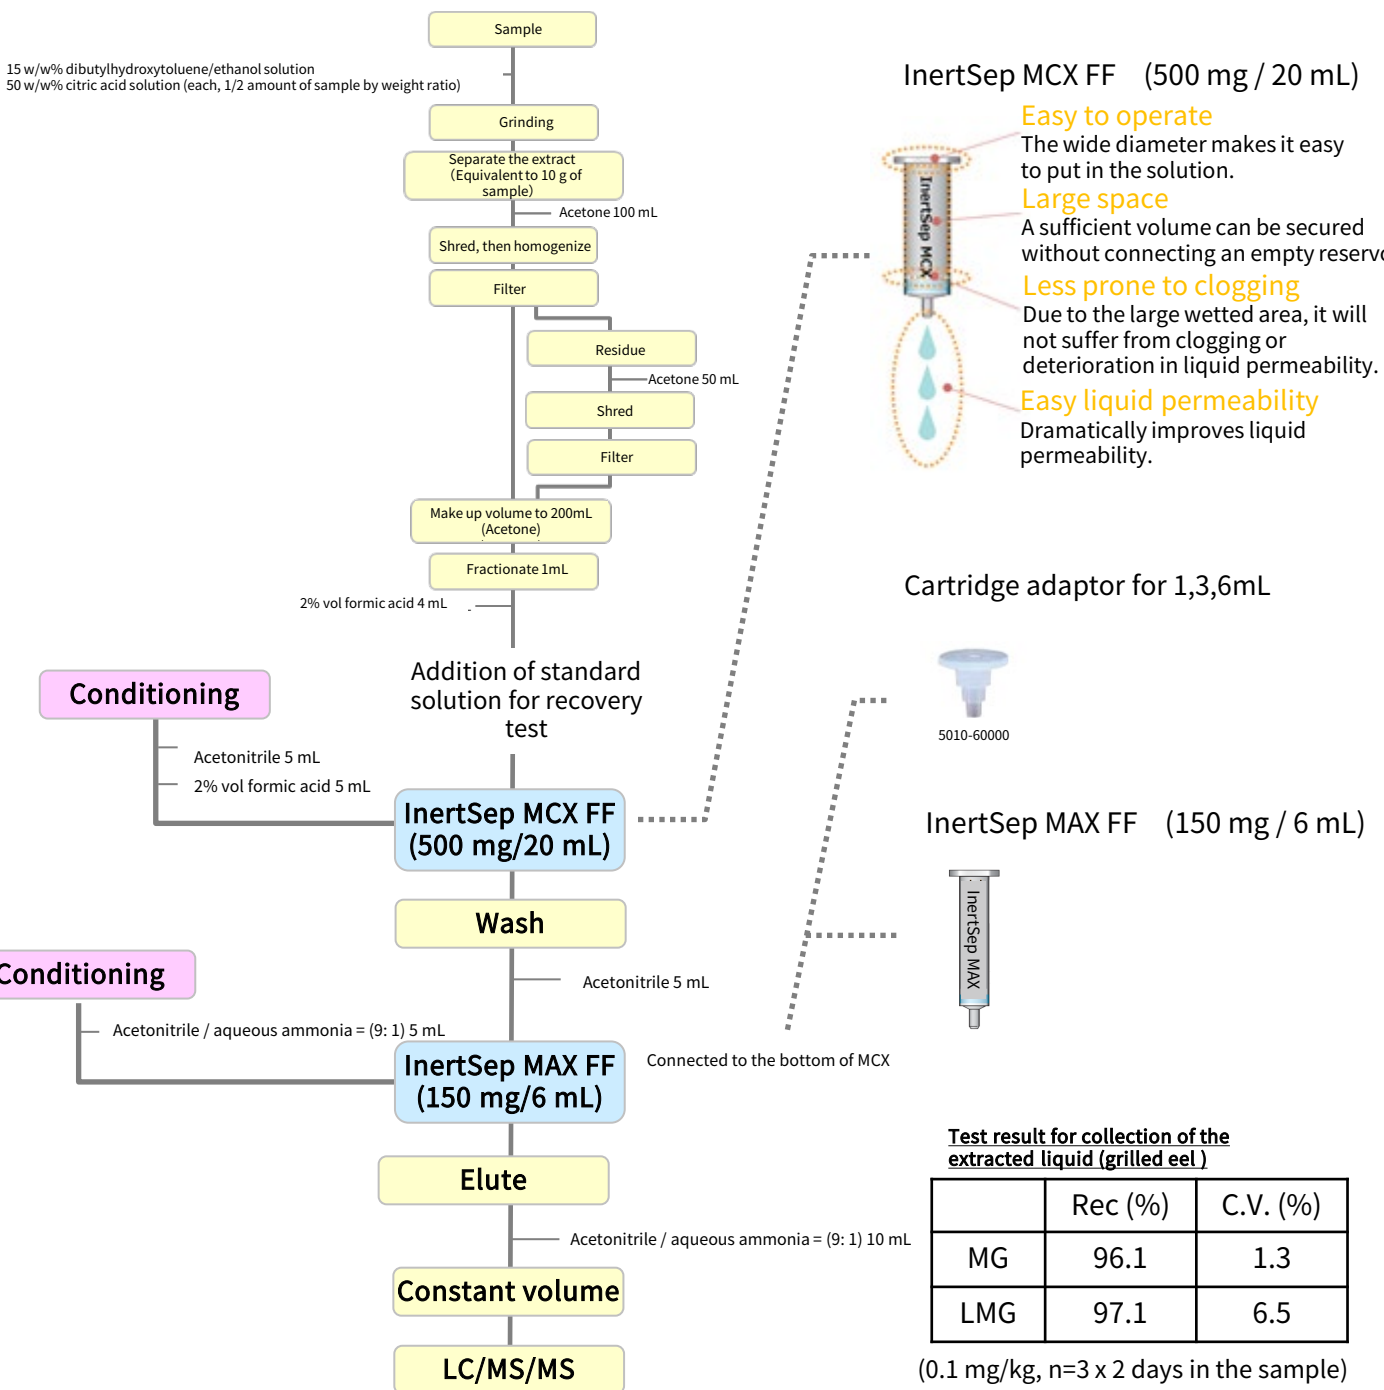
Sample

15 w/w% dibutylhydroxytoluene/ethanol solution
50 w/w% citric acid solution (each, 1/2 amount of sample by weight ratio)

Grinding

Separate the extract (Equivalent to 10 g of sample)

Acetone 100 mL

Shred, then homogenize

Filter

Residue

Acetone 50 mL

Shred

Filter

Make up volume to 200mL (Acetone)

Fractionate 1mL

2% vol formic acid 4 mL

Addition of standard solution for recovery test

Conditioning

Acetonitrile 5 mL

2% vol formic acid 5 mL

InertSep MCX FF (500 mg/20 mL)

Wash

Acetonitrile 5 mL

Conditioning

Acetonitrile / aqueous ammonia = (9: 1) 5 mL

InertSep MAX FF (150 mg/6 mL)

Connected to the bottom of MCX

Elute

Acetonitrile / aqueous ammonia = (9: 1) 10 mL

Constant volume

LC/MS/MS

InertSep MCX FF (500 mg / 20 mL)

Easy to operate
The wide diameter makes it easy to put in the solution.

Large space
A sufficient volume can be secured without connecting an empty reserv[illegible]

Less prone to clogging
Due to the large wetted area, it will not suffer from clogging or deterioration in liquid permeability.

Easy liquid permeability
Dramatically improves liquid permeability.

InertSep MCX

Cartridge adaptor for 1,3,6mL

5010-60000

InertSep MAX FF (150 mg / 6 mL)

InertSep MAX

Test result for collection of the extracted liquid (grilled eel )

| | Rec (%) | C.V. (%) |
|---|---|---|
| MG | 96.1 | 1.3 |
| LMG | 97.1 | 6.5 |

(0.1 mg/kg, n=3 x 2 days in the sample)